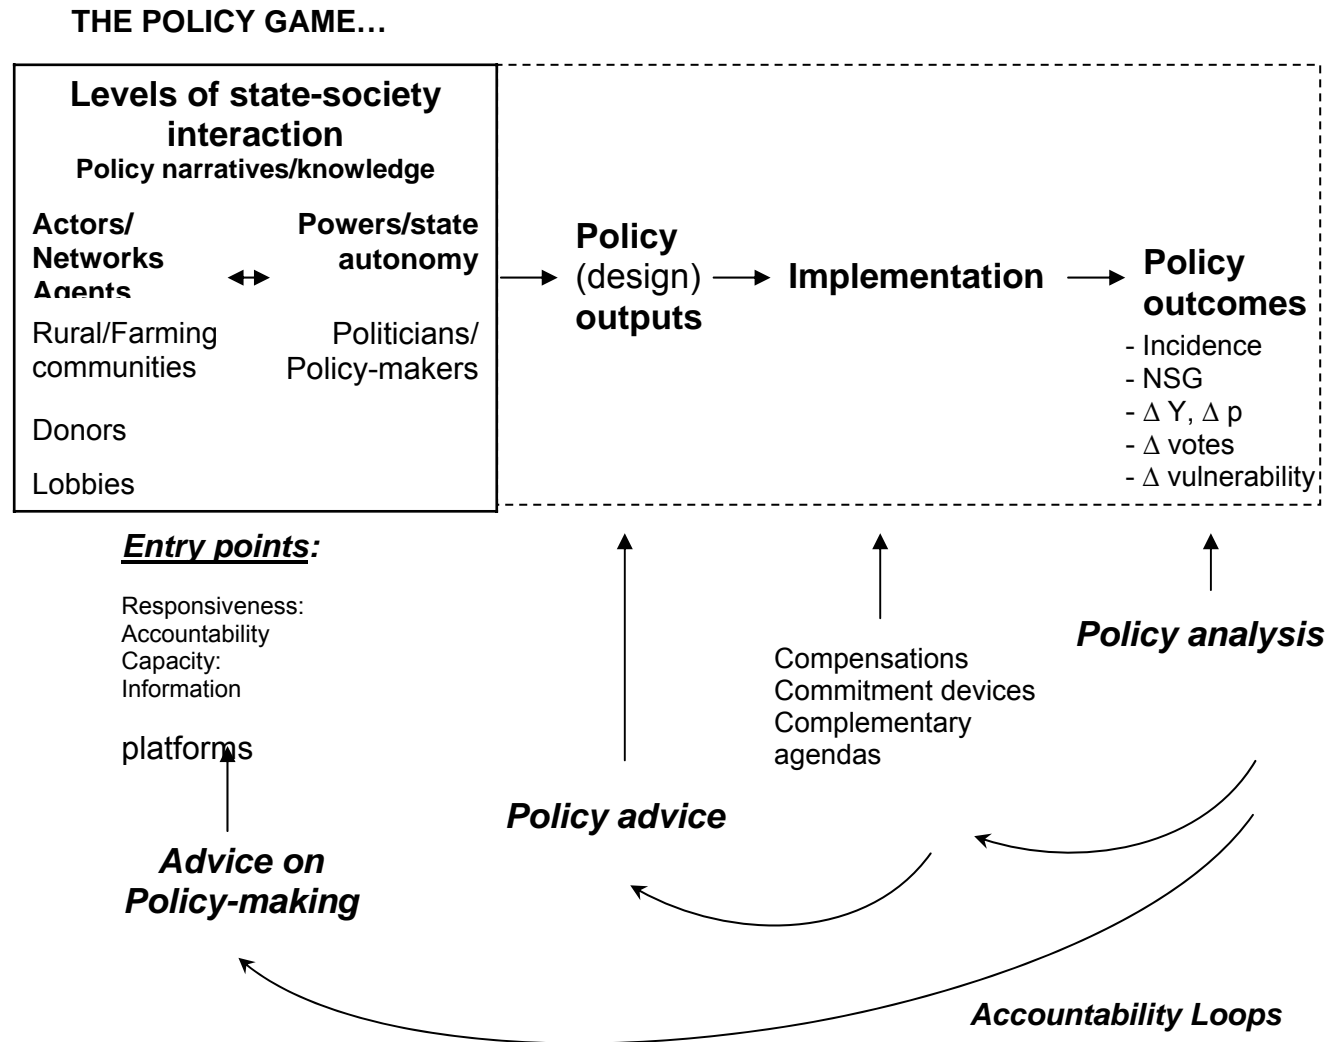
THE POLICY GAME…

Levels of state-society interaction
Policy narratives/knowledge

Actors/ Networks Agents

Powers/state autonomy

Rural/Farming communities

Politicians/ Policy-makers

Donors

Lobbies

Policy (design) outputs

Implementation

Policy outcomes
- Incidence
- NSG
- $\Delta$ Y, $\Delta$ p
- $\Delta$ votes
- $\Delta$ vulnerability

Entry points:

Responsiveness:
Accountability
Capacity:
Information

platforms

Advice on Policy-making

Policy advice

Compensations
Commitment devices
Complementary agendas

Policy analysis

Accountability Loops